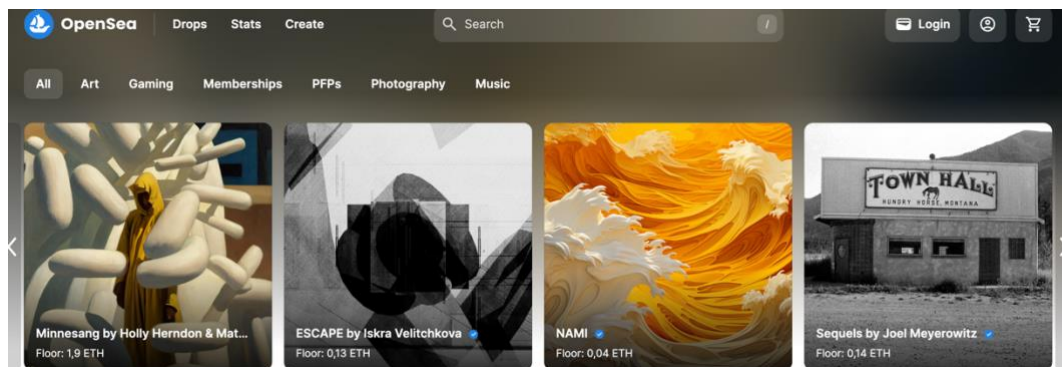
OpenSea Drops Stats Create
Search /
Login

All Art Gaming Memberships PFPs Photography Music

Minnesang by Holly Herndon & Mat...
Floor: 1,9 ETH

ESCAPE by Iskra Velitchkova
Floor: 0,13 ETH

NAMI
Floor: 0,04 ETH

TOWN HALL
HUNGRY HORSE, MONTANA
Sequels by Joel Meyerowitz
Floor: 0,14 ETH